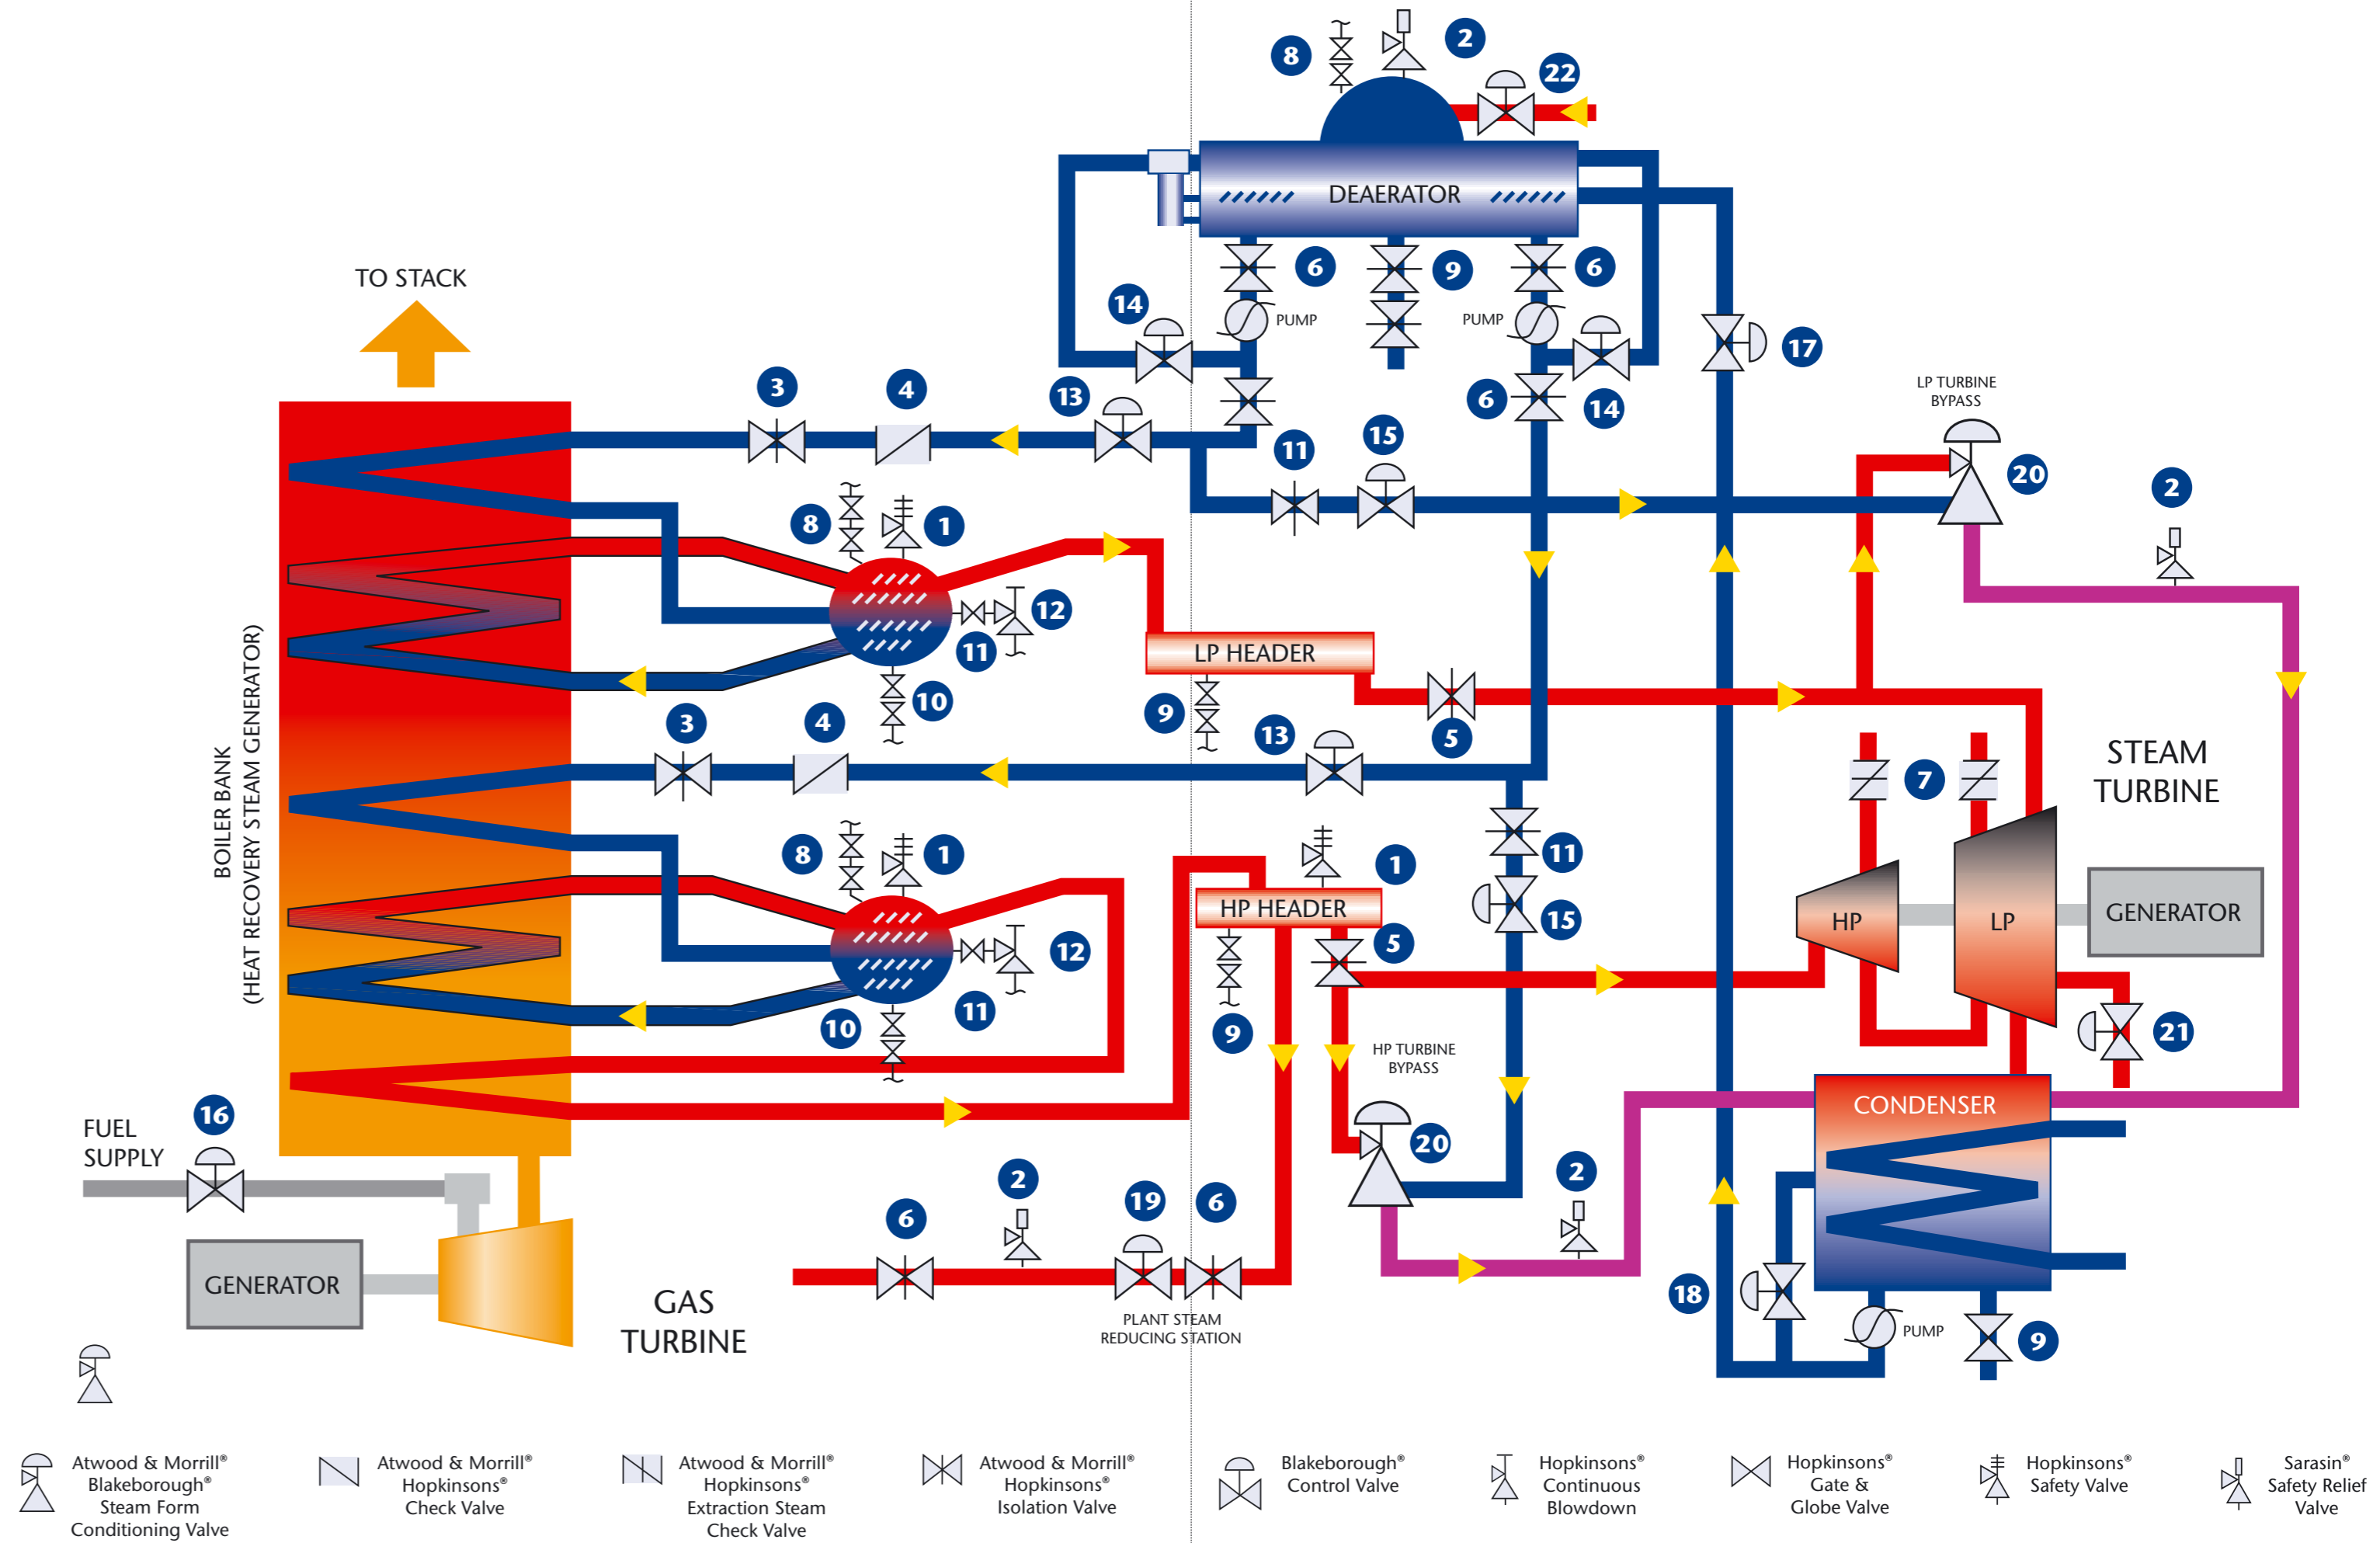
8 2 22
DEAERATOR
6 9 6
PUMP PUMP
14 14
17
TO STACK
3 4 13
6
11 15
LP TURBINE BYPASS
20
2
8 1
12
11
LP HEADER
10
9
5
3 4 13
STEAM TURBINE
7
BOILER BANK
(HEAT RECOVERY STEAM GENERATOR)
8 1
11
1
15
HP HEADER
12
5
HP LP GENERATOR
11
10
9
21
HP TURBINE BYPASS
CONDENSER
FUEL SUPPLY
16
20
2
2
19
6
6
GENERATOR
GAS TURBINE
PLANT STEAM REDUCING STATION
18
PUMP
9

Atwood & Morrill® Blakeborough® Steam Form Conditioning Valve
Atwood & Morrill® Hopkinsons® Check Valve
Atwood & Morrill® Hopkinsons® Extraction Steam Check Valve
Atwood & Morrill® Hopkinsons® Isolation Valve
Blakeborough® Control Valve
Hopkinsons® Continuous Blowdown
Hopkinsons® Gate & Globe Valve
Hopkinsons® Safety Valve
Sarasin® Safety Relief Valve